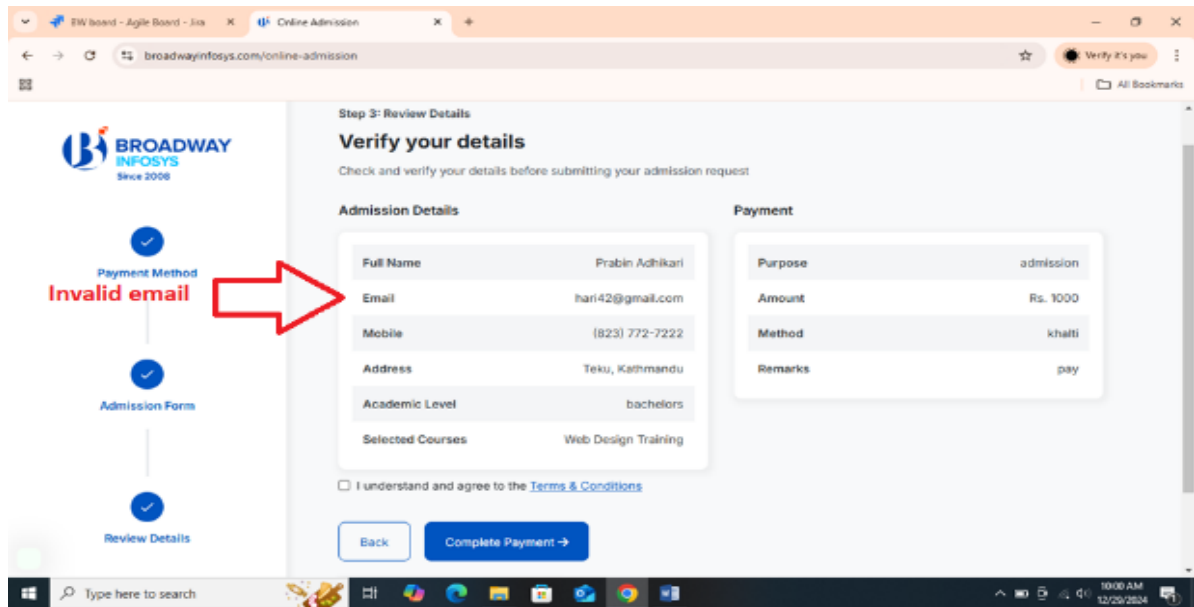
BW board - Agile Board - Jira
Online Admission
broadwayinfosys.com/online-admission
Verify it's you
All Bookmarks

BROADWAY INFOSYS
Since 2008

Payment Method
Invalid email
Admission Form
Review Details

Step 3: Review Details
Verify your details
Check and verify your details before submitting your admission request

Admission Details

| Full Name | Prabin Adhikari |
|---|---|
| Email | hari42@gmail.com |
| Mobile | (823) 772-7222 |
| Address | Teku, Kathmandu |
| Academic Level | bachelors |
| Selected Courses | Web Design Training |

Payment

| Purpose | admission |
|---|---|
| Amount | Rs. 1000 |
| Method | khalti |
| Remarks | pay |

I understand and agree to the Terms & Conditions

Back
Complete Payment →

Type here to search
10:00 AM
12/29/2024